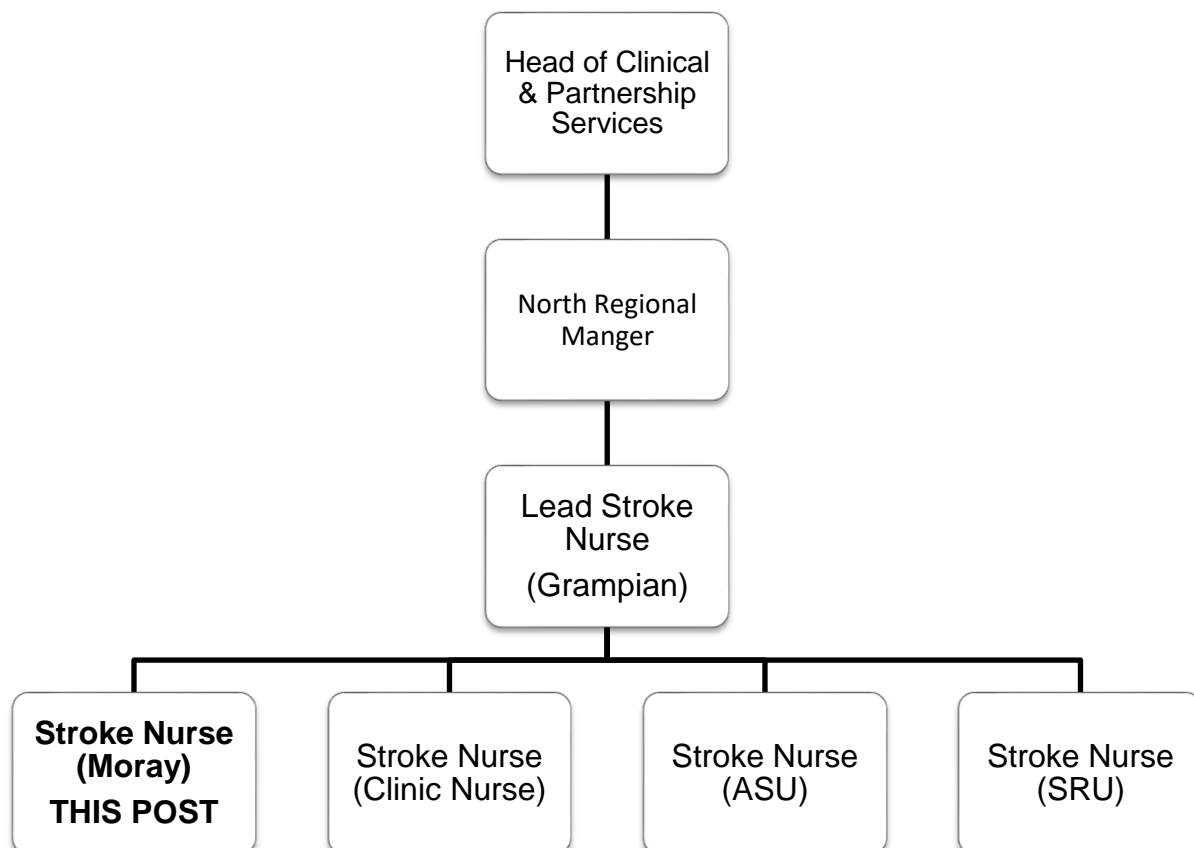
Head of Clinical & Partnership Services

North Regional Manger

Lead Stroke Nurse
(Grampian)

**Stroke Nurse (Moray)**
**THIS POST**

Stroke Nurse (Clinic Nurse)

Stroke Nurse (ASU)

Stroke Nurse (SRU)